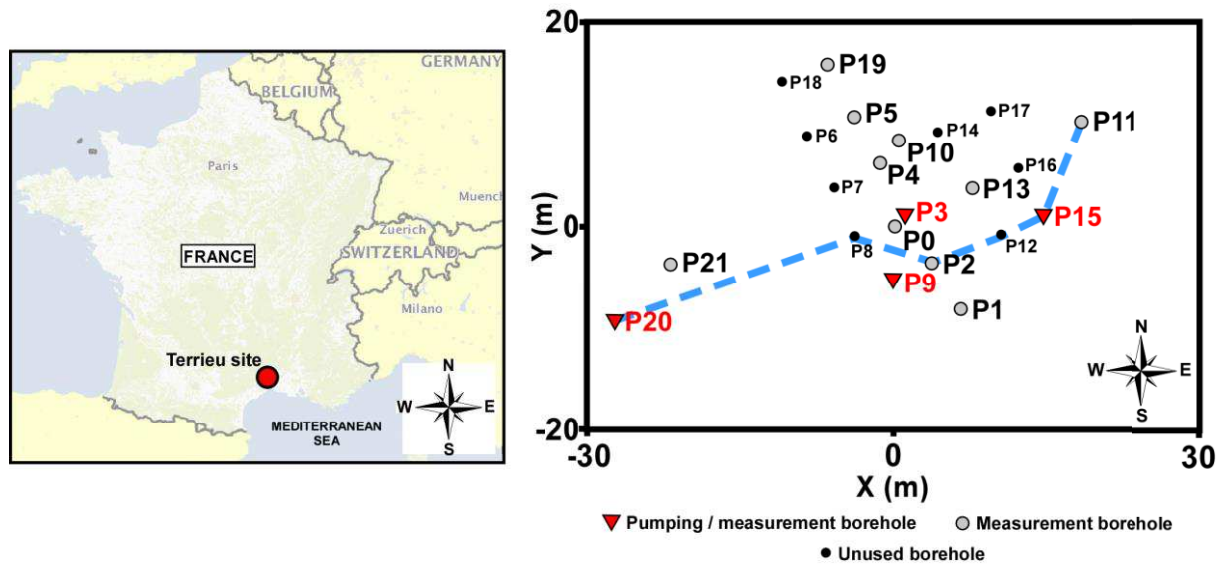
GERMANY
BELGIUM
Paris
Muench
Zuerich
FRANCE
SWITZERLAND
Milano
Terrieu site
N
W
E
S
MEDITERRANEAN SEA

20
0
-20
-30
0
30
Y (m)
X (m)
P19
P18
P5
P17
P11
P6
P14
P10
P16
P4
P7
P13
P3
P15
P0
P8
P12
P21
P2
P9
P20
P1
N
W
E
S

Pumping / measurement borehole
Measurement borehole
Unused borehole